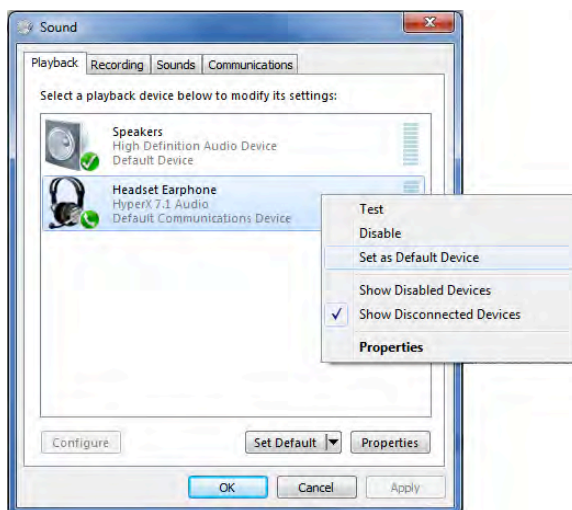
Sound

Playback Recording Sounds Communications

Select a playback device below to modify its settings:

Speakers
High Definition Audio Device
Default Device

Headset Earphone
HyperX 7.1 Audio
Default Communications Device

Test
Disable
Set as Default Device
Show Disabled Devices
✓ Show Disconnected Devices
Properties

Configure

Set Default

Properties

OK

Cancel

Apply